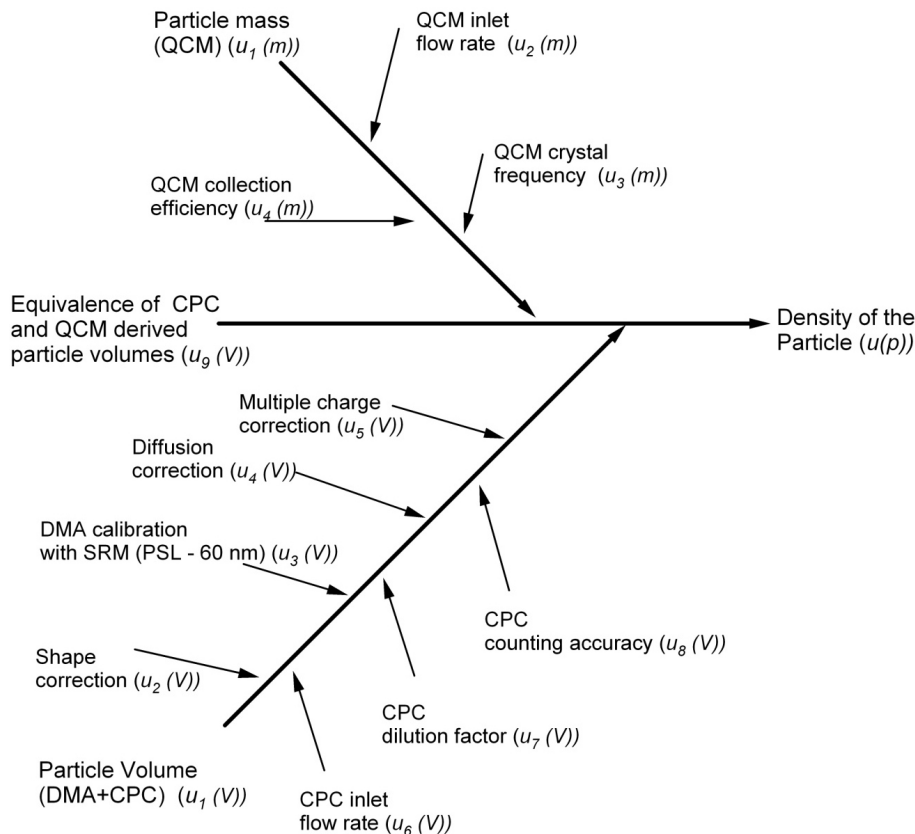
Particle mass (QCM) ($u_1$ (m))

QCM inlet flow rate ($u_2$ (m))

QCM crystal frequency ($u_3$ (m))

QCM collection efficiency ($u_4$ (m))

Equivalence of CPC and QCM derived particle volumes ($u_9$ (V))

Density of the Particle (u(p))

Multiple charge correction ($u_5$ (V))

Diffusion correction ($u_4$ (V))

DMA calibration with SRM (PSL - 60 nm) ($u_3$ (V))

CPC counting accuracy ($u_8$ (V))

Shape correction ($u_2$ (V))

CPC dilution factor ($u_7$ (V))

Particle Volume (DMA+CPC) ($u_1$ (V))

CPC inlet flow rate ($u_6$ (V))